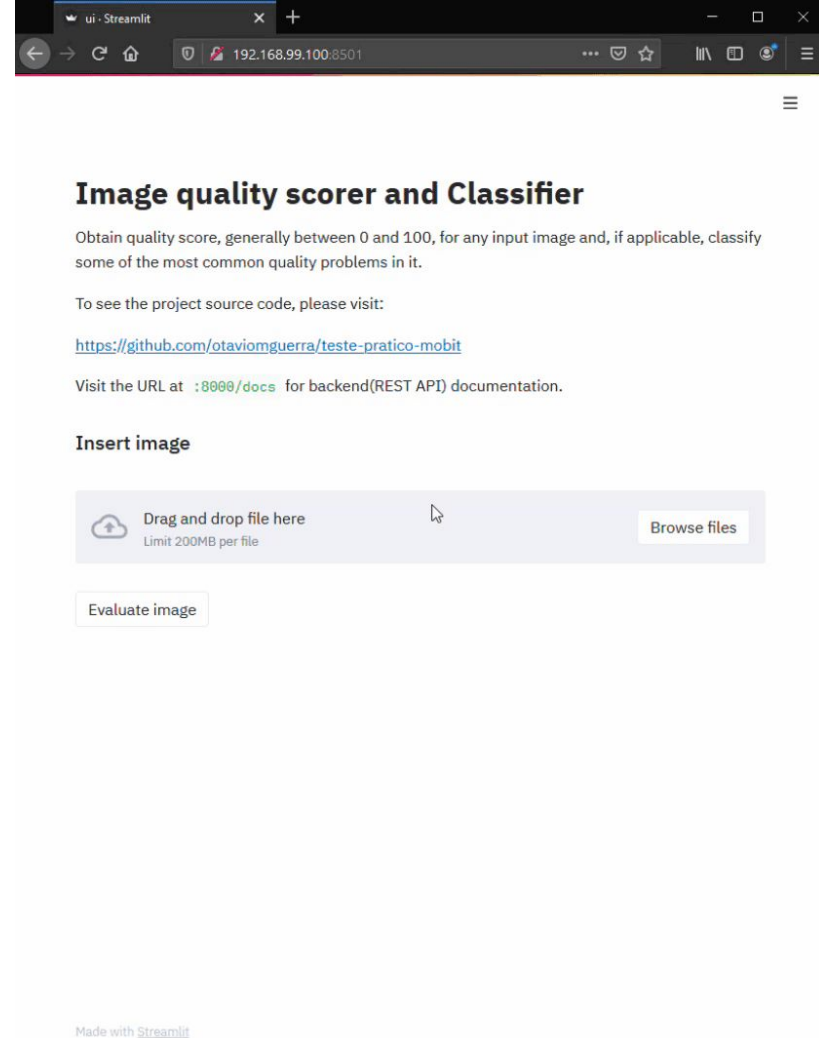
ui · Streamlit

192.168.99.100:8501

# Image quality scorer and Classifier

Obtain quality score, generally between 0 and 100, for any input image and, if applicable, classify some of the most common quality problems in it.

To see the project source code, please visit:

https://github.com/otaviomguerra/teste-pratico-mobit

Visit the URL at :8000/docs for backend(REST API) documentation.

Insert image

Drag and drop file here
Limit 200MB per file

Browse files

Evaluate image

Made with Streamlit